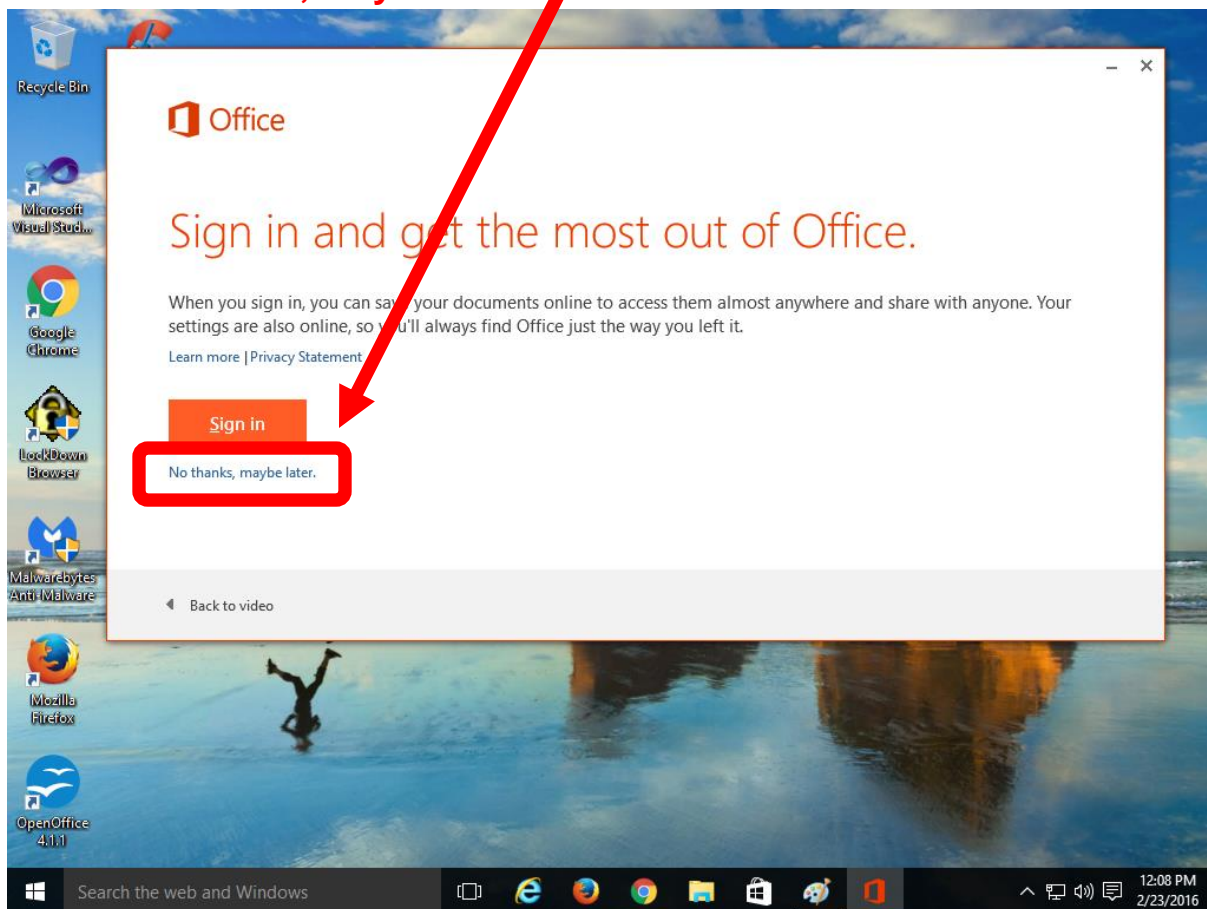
Recycle Bin

Microsoft Visual Stud...

Google Chrome

LockDown Browser

Malwarebytes Anti-Malware

Mozilla Firefox

OpenOffice 4.1.1

Office

Sign in and get the most out of Office.

When you sign in, you can save your documents online to access them almost anywhere and share with anyone. Your settings are also online, so you'll always find Office just the way you left it.

Learn more | Privacy Statement

Sign in

No thanks, maybe later.

Back to video

Search the web and Windows

12:08 PM
2/23/2016